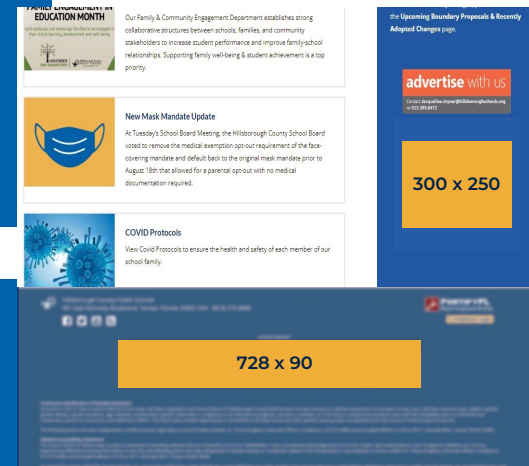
FAMILY ENGAGEMENT IN EDUCATION MONTH

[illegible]

Our Family & Community Engagement Department establishes strong collaborative structures between schools, families, and community stakeholders to increase student performance and improve family-school relationships. Supporting family well-being & student achievement is a top priority.

New Mask Mandate Update

At Tuesday's School Board Meeting, the Hillsborough County School Board voted to remove the medical exemption opt-out requirement of the face-covering mandate and default back to the original mask mandate prior to August 18th that allowed for a parental opt-out with no medical documentation required.

COVID Protocols

View Covid Protocols to ensure the health and safety of each member of our school family.

the Upcoming Boundary Proposals & Recently Adopted Changes page.

advertise with us

Contact Jacqueline.Joyner@hillsboroughschools.org or 813.399.8472

300 x 250

728 x 90

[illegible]